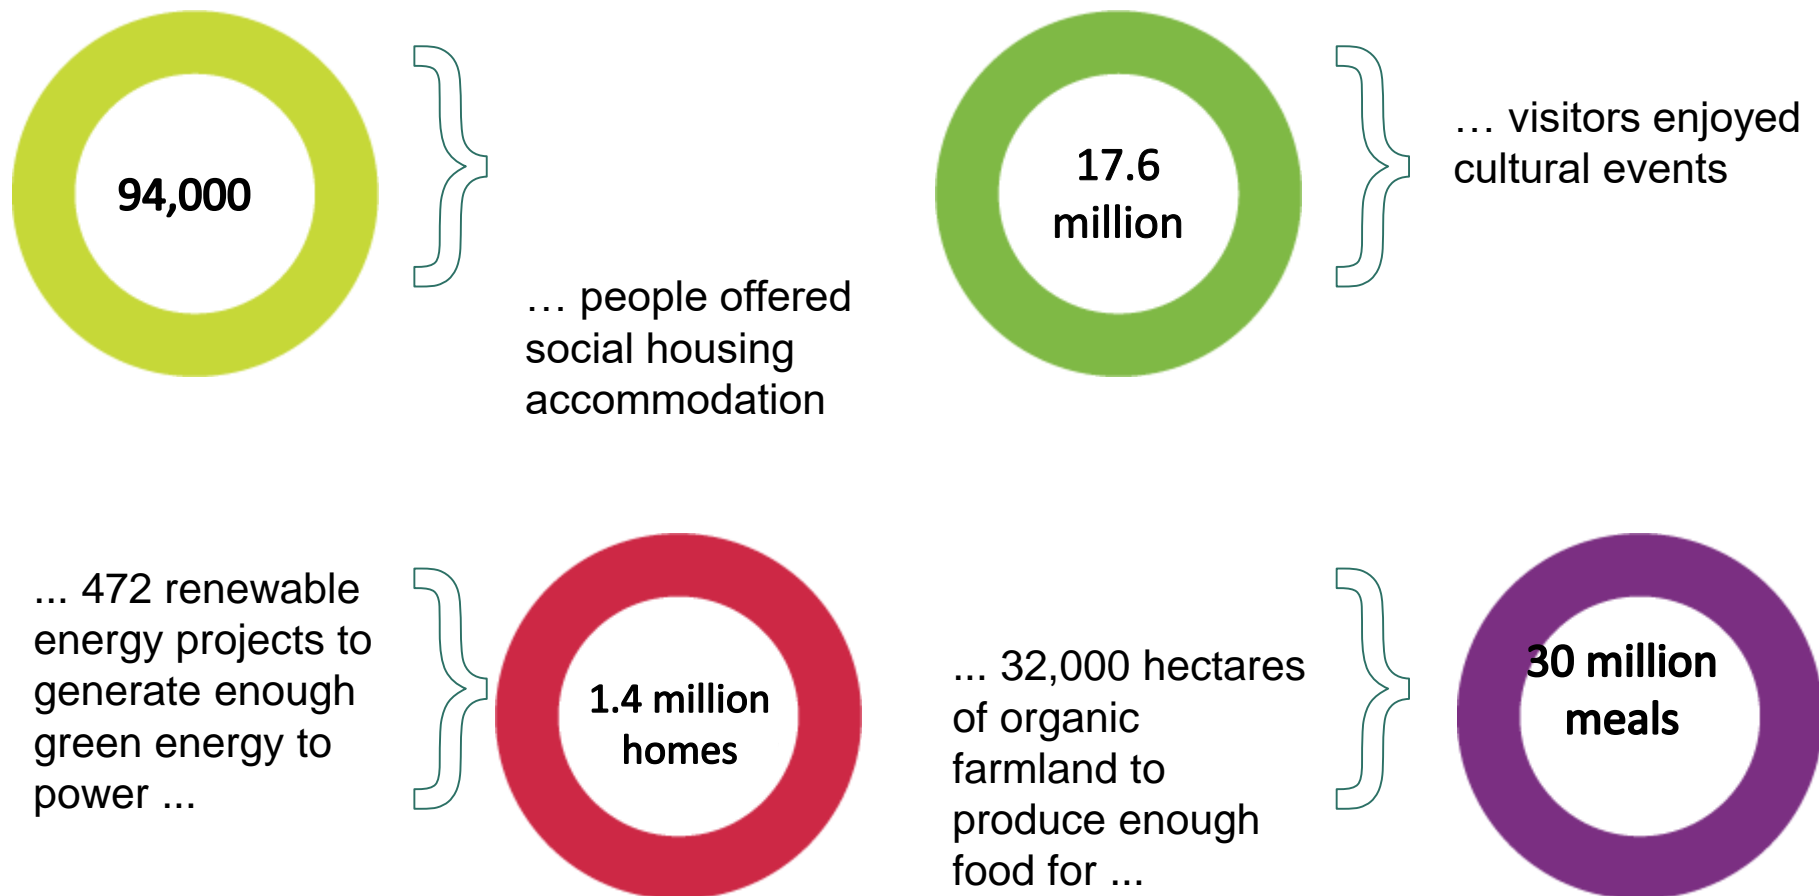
94,000

… people offered social housing accommodation

17.6 million

… visitors enjoyed cultural events

... 472 renewable energy projects to generate enough green energy to power ...

1.4 million homes

... 32,000 hectares of organic farmland to produce enough food for ...

30 million meals